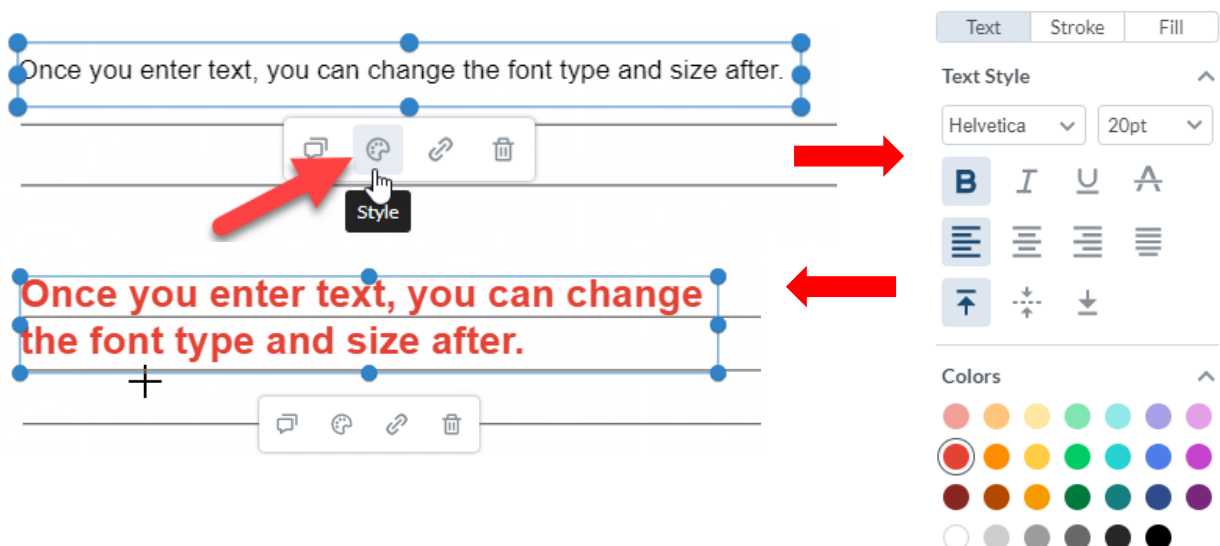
Once you enter text, you can change the font type and size after.

Style

Once you enter text, you can change the font type and size after.

Text Stroke Fill

Text Style

Helvetica

20pt

B I U A

Colors